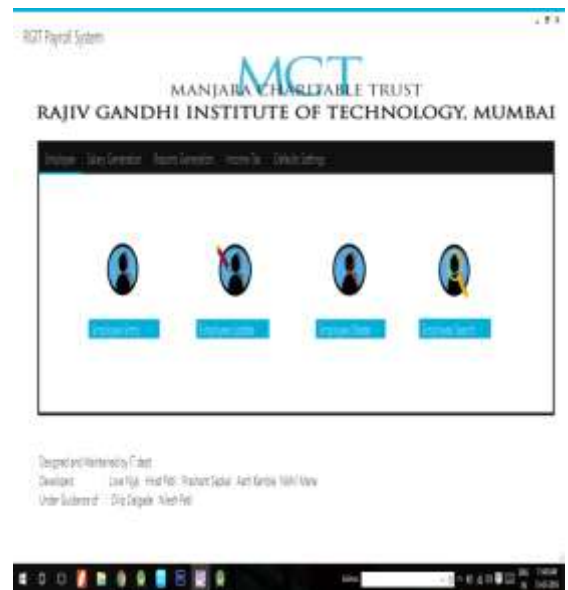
RGIT Payroll System

MCT
MANJARA CHARITABLE TRUST
RAJIV GANDHI INSTITUTE OF TECHNOLOGY, MUMBAI

Employee Salary Generation Reports Generation Income Tax Defaults Setting

Employee Entry
Employee Update
Employee Delete
Employee Search

Designed and Maintained by IT dept.
Developed: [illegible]
Under Guidance of: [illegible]